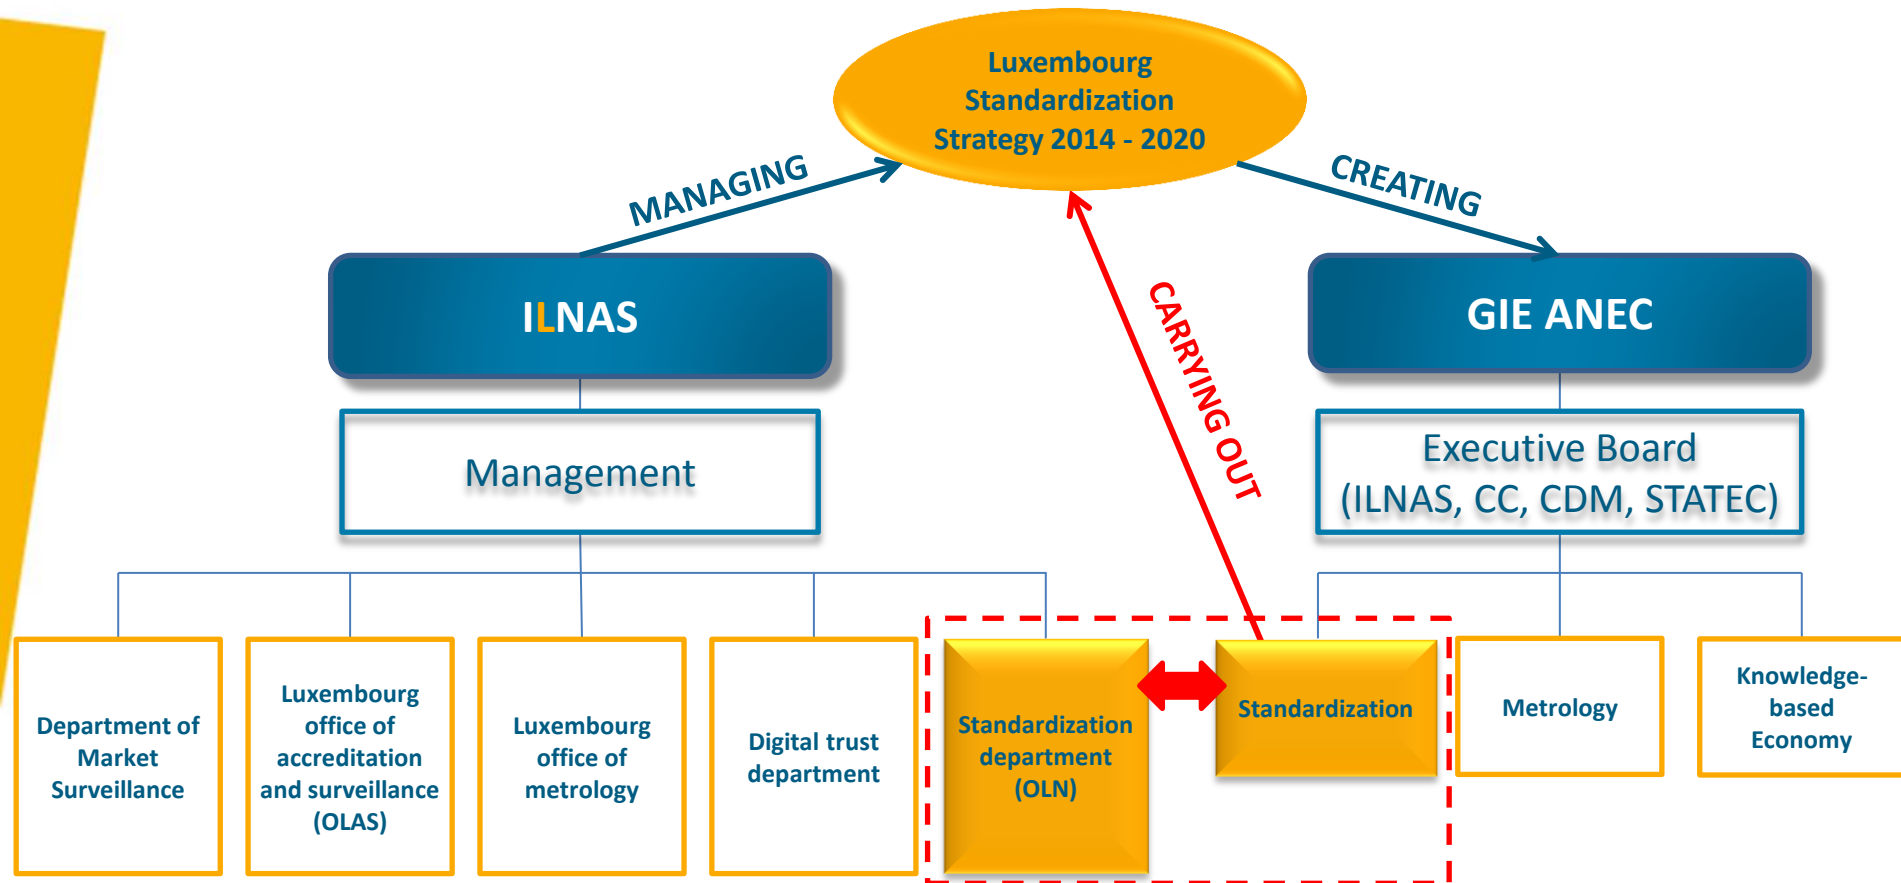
Luxembourg Standardization Strategy 2014 - 2020

MANAGING

CREATING

CARRYING OUT

ILNAS

GIE ANEC

Management

Executive Board (ILNAS, CC, CDM, STATEC)

Department of Market Surveillance

Luxembourg office of accreditation and surveillance (OLAS)

Luxembourg office of metrology

Digital trust department

Standardization department (OLN)

Standardization

Metrology

Knowledge-based Economy